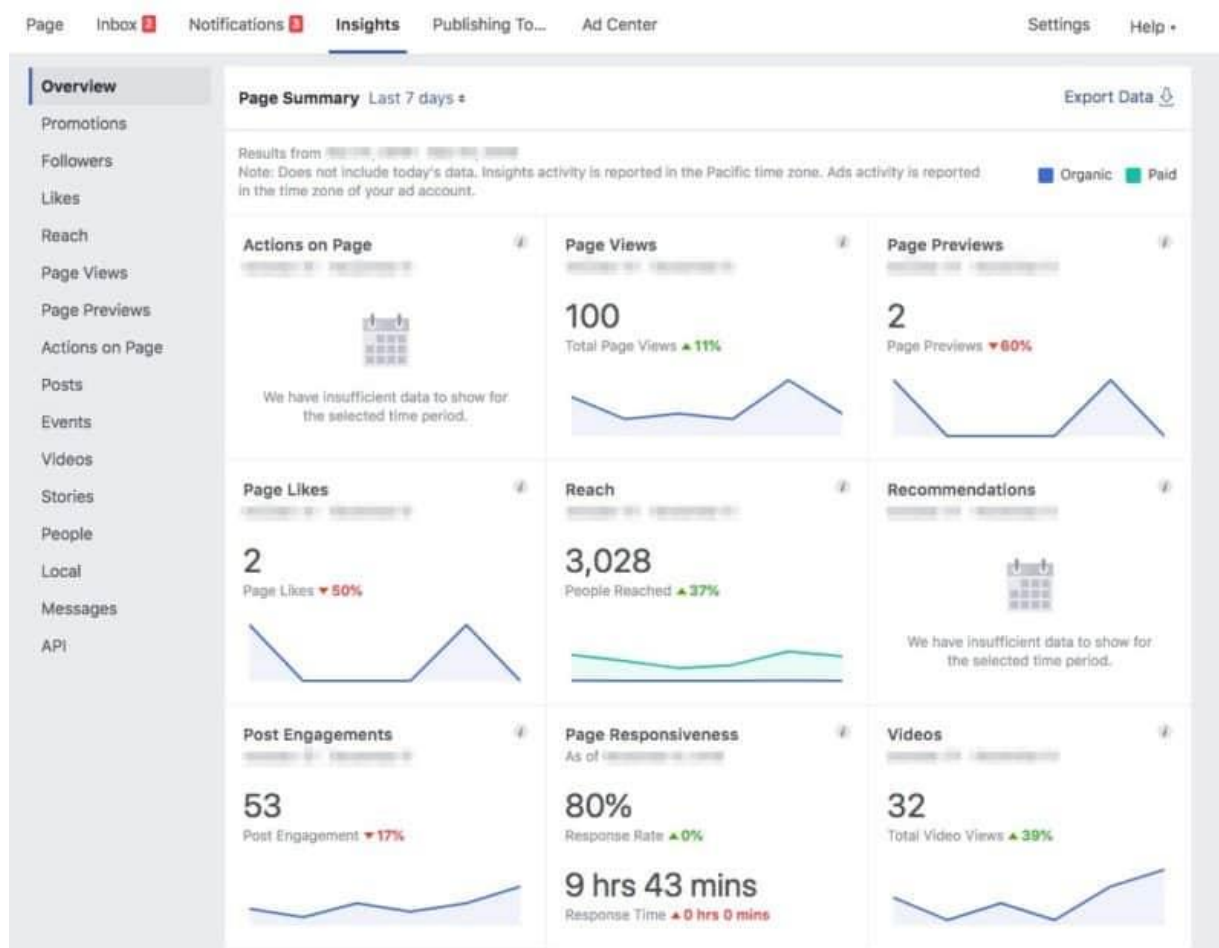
Page Inbox 2 Notifications 3 Insights Publishing To... Ad Center Settings Help

Overview
Promotions
Followers
Likes
Reach
Page Views
Page Previews
Actions on Page
Posts
Events
Videos
Stories
People
Local
Messages
API

Page Summary Last 7 days

Export Data

Results from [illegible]
Note: Does not include today's data. Insights activity is reported in the Pacific time zone. Ads activity is reported in the time zone of your ad account.

Organic Paid

Actions on Page
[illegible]
We have insufficient data to show for the selected time period.

Page Views
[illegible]
100
Total Page Views ▲11%

Page Previews
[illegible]
2
Page Previews ▼60%

Page Likes
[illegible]
2
Page Likes ▼50%

Reach
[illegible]
3,028
People Reached ▲37%

Recommendations
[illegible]
We have insufficient data to show for the selected time period.

Post Engagements
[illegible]
53
Post Engagement ▼17%

Page Responsiveness
As of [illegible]
80%
Response Rate ▲0%
9 hrs 43 mins
Response Time ▲0 hrs 0 mins

Videos
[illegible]
32
Total Video Views ▲39%